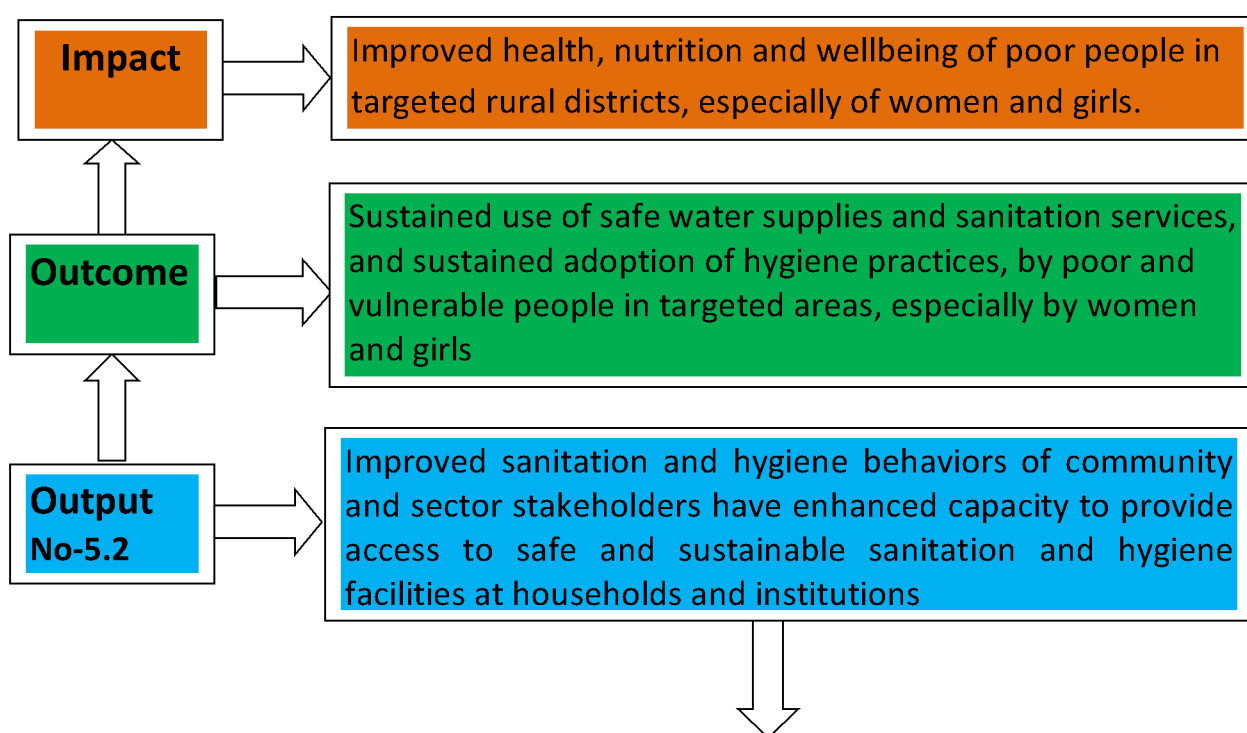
Impact

Improved health, nutrition and wellbeing of poor people in targeted rural districts, especially of women and girls.

Outcome

Sustained use of safe water supplies and sanitation services, and sustained adoption of hygiene practices, by poor and vulnerable people in targeted areas, especially by women and girls

Output No-5.2

Improved sanitation and hygiene behaviors of community and sector stakeholders have enhanced capacity to provide access to safe and sustainable sanitation and hygiene facilities at households and institutions